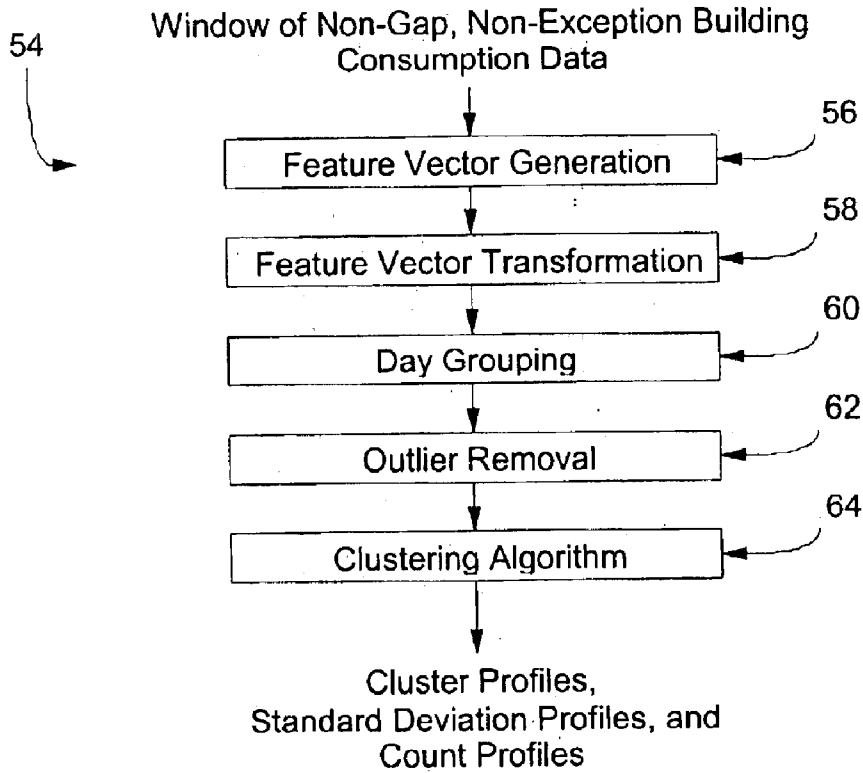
54

Window of Non-Gap, Non-Exception Building Consumption Data

Feature Vector Generation
56

Feature Vector Transformation
58

Day Grouping
60

Outlier Removal
62

Clustering Algorithm
64

Cluster Profiles, Standard Deviation Profiles, and Count Profiles